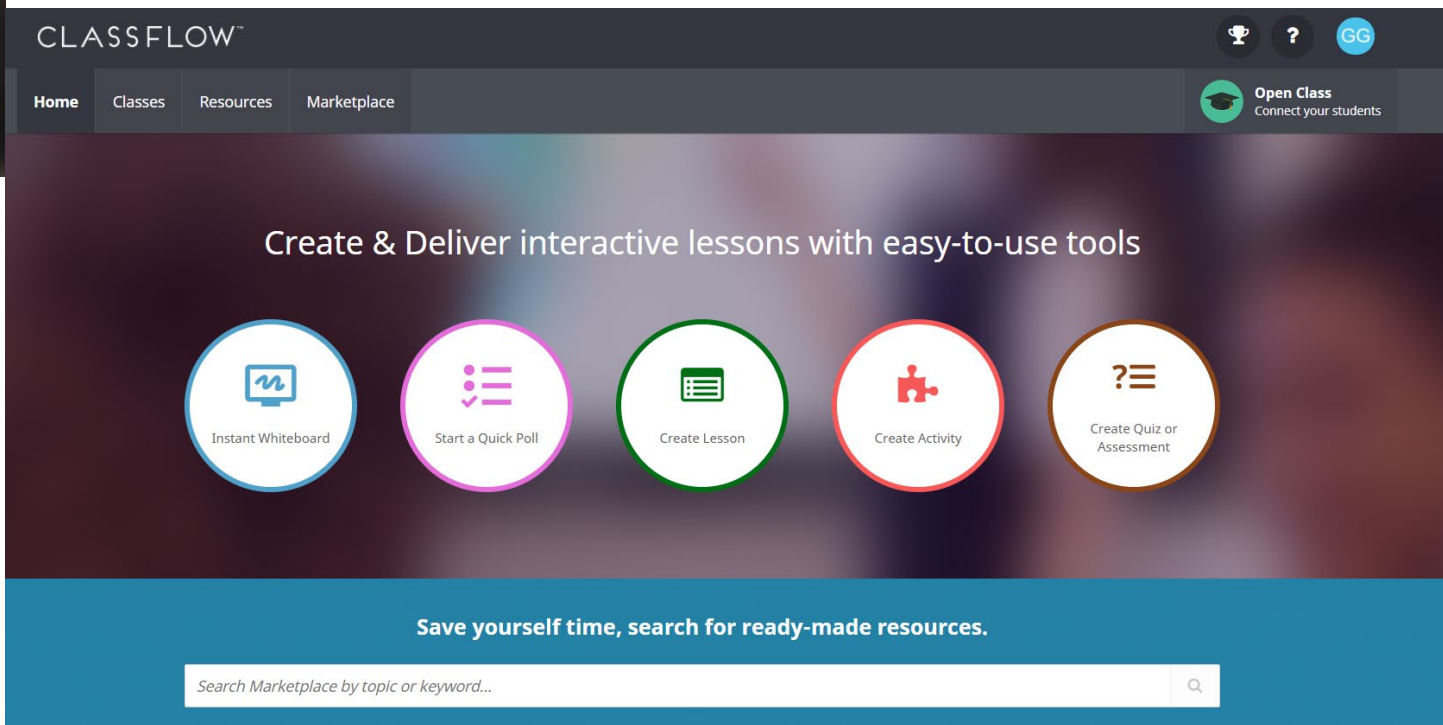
CLASSFLOW™

? GG

Home Classes Resources Marketplace

Open Class
Connect your students

Create & Deliver interactive lessons with easy-to-use tools

Instant Whiteboard

Start a Quick Poll

Create Lesson

Create Activity

Create Quiz or Assessment

Save yourself time, search for ready-made resources.

Search Marketplace by topic or keyword...